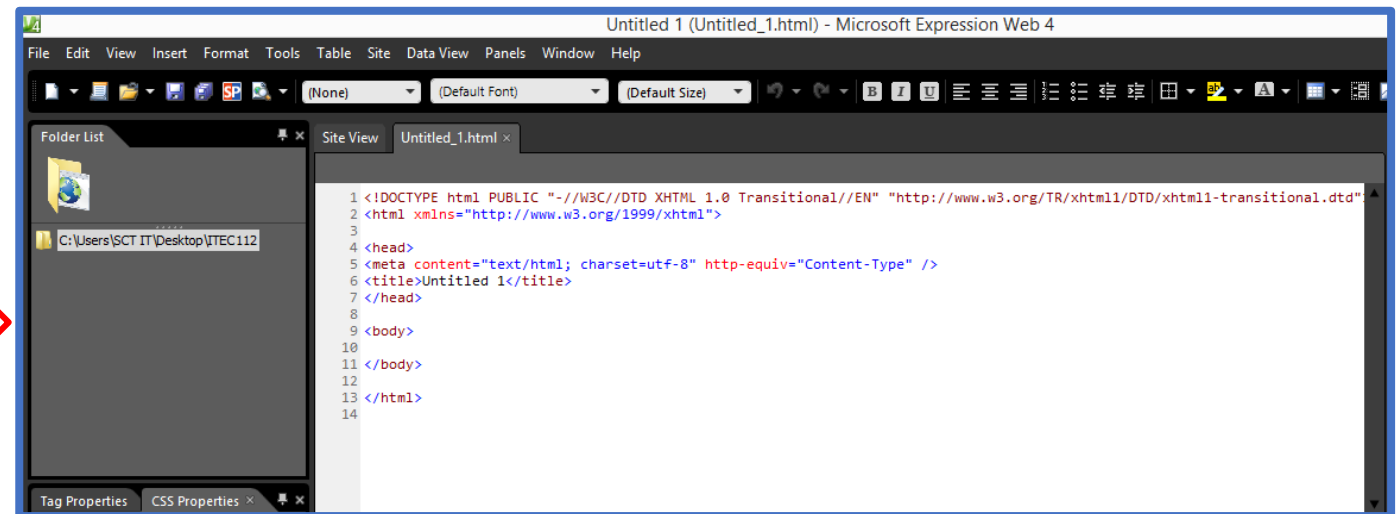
Untitled 1 (Untitled_1.html) - Microsoft Expression Web 4

File Edit View Insert Format Tools Table Site Data View Panels Window Help

(None) (Default Font) (Default Size)

Folder List

C:\Users\SCT IT\Desktop\ITEC112

Site View Untitled_1.html ×

1 <!DOCTYPE html PUBLIC "-//W3C//DTD XHTML 1.0 Transitional//EN" "http://www.w3.org/TR/xhtml1/DTD/xhtml1-transitional.dtd">
2 <html xmlns="http://www.w3.org/1999/xhtml">
3
4 <head>
5 <meta content="text/html; charset=utf-8" http-equiv="Content-Type" />
6 <title>Untitled 1</title>
7 </head>
8
9 <body>
10
11 </body>
12
13 </html>
14

Tag Properties CSS Properties ×